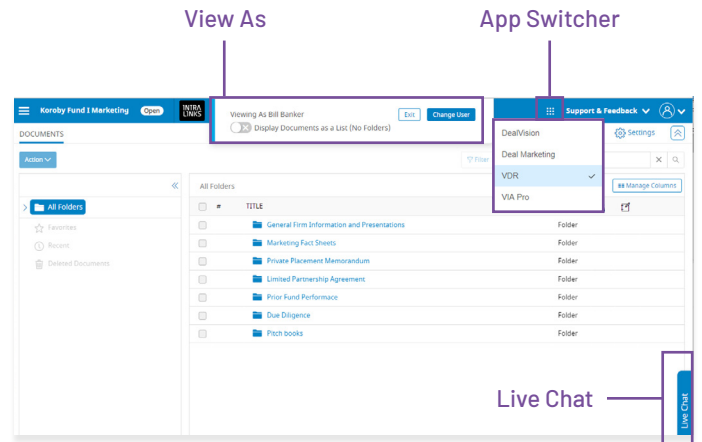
View As

App Switcher

Koroby Fund I Marketing Open

INTRA LINKS

Viewing As Bill Banker

Exit

Change User

Display Documents as a List (No Folders)

Support & Feedback

DOCUMENTS

Settings

Action

Filter

DealVision

Deal Marketing

VDR

VIA Pro

All Folders

Favorites

Recent

Deleted Documents

All Folders

Manage Columns

| | # | TITLE | |
|---|---|---|---|
| | | General Firm Information and Presentations | Folder |
| | | Marketing Fact Sheets | Folder |
| | | Private Placement Memorandum | Folder |
| | | Limited Partnership Agreement | Folder |
| | | Prior Fund Performace | Folder |
| | | Due Diligence | Folder |
| | | Pitch books | Folder |

Live Chat

Live Chat